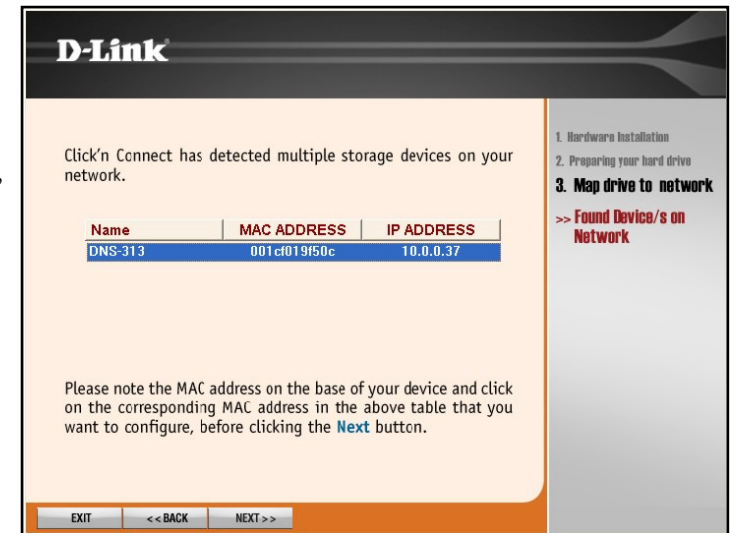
D-Link

Click'n Connect has detected multiple storage devices on your network.

| Name | MAC ADDRESS | IP ADDRESS |
|---|---|---|
| DNS-313 | 001cf019f50c | 10.0.0.37 |

Please note the MAC address on the base of your device and click on the corresponding MAC address in the above table that you want to configure, before clicking the Next button.

1. Hardware Installation
2. Preparing your hard drive
3. Map drive to network
>> Found Device/s on Network

EXIT
<< BACK
NEXT >>